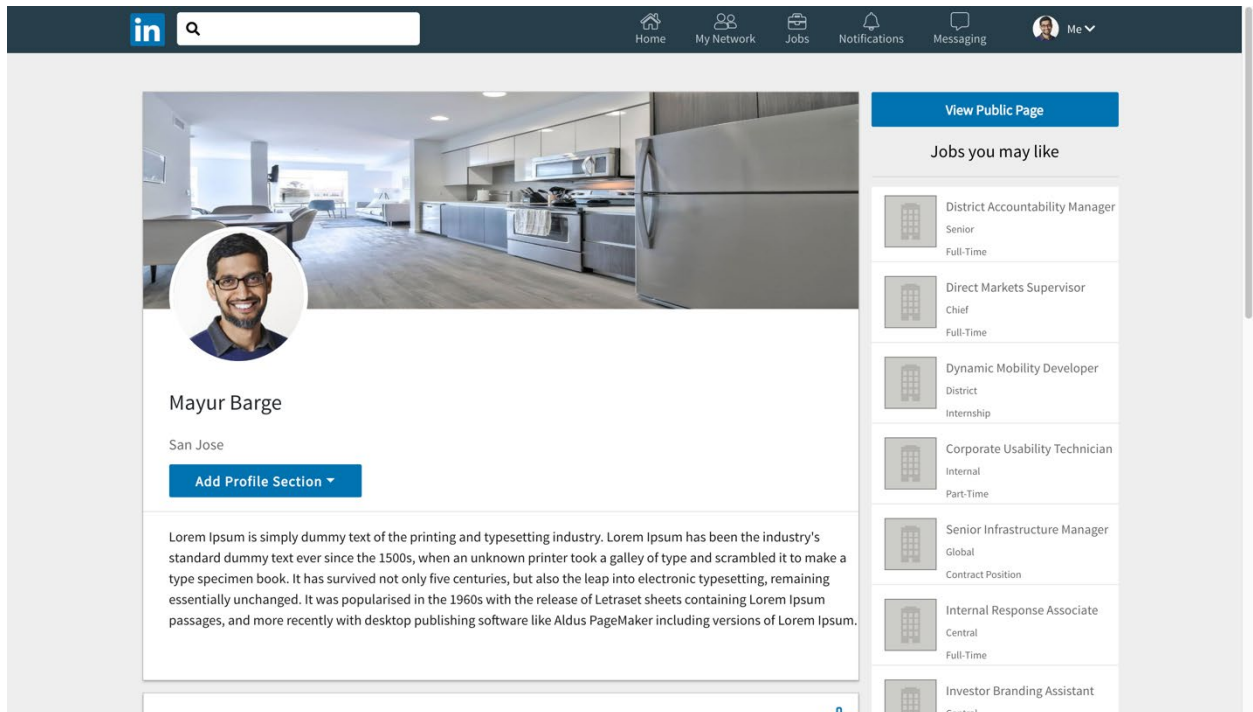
in

Home
My Network
Jobs
Notifications
Messaging
Me

View Public Page

Jobs you may like

District Accountability Manager
Senior
Full-Time

Direct Markets Supervisor
Chief
Full-Time

Dynamic Mobility Developer
District
Internship

Corporate Usability Technician
Internal
Part-Time

Senior Infrastructure Manager
Global
Contract Position

Internal Response Associate
Central
Full-Time

Investor Branding Assistant
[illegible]

Mayur Barge

San Jose

Add Profile Section

Lorem Ipsum is simply dummy text of the printing and typesetting industry. Lorem Ipsum has been the industry's standard dummy text ever since the 1500s, when an unknown printer took a galley of type and scrambled it to make a type specimen book. It has survived not only five centuries, but also the leap into electronic typesetting, remaining essentially unchanged. It was popularised in the 1960s with the release of Letraset sheets containing Lorem Ipsum passages, and more recently with desktop publishing software like Aldus PageMaker including versions of Lorem Ipsum.